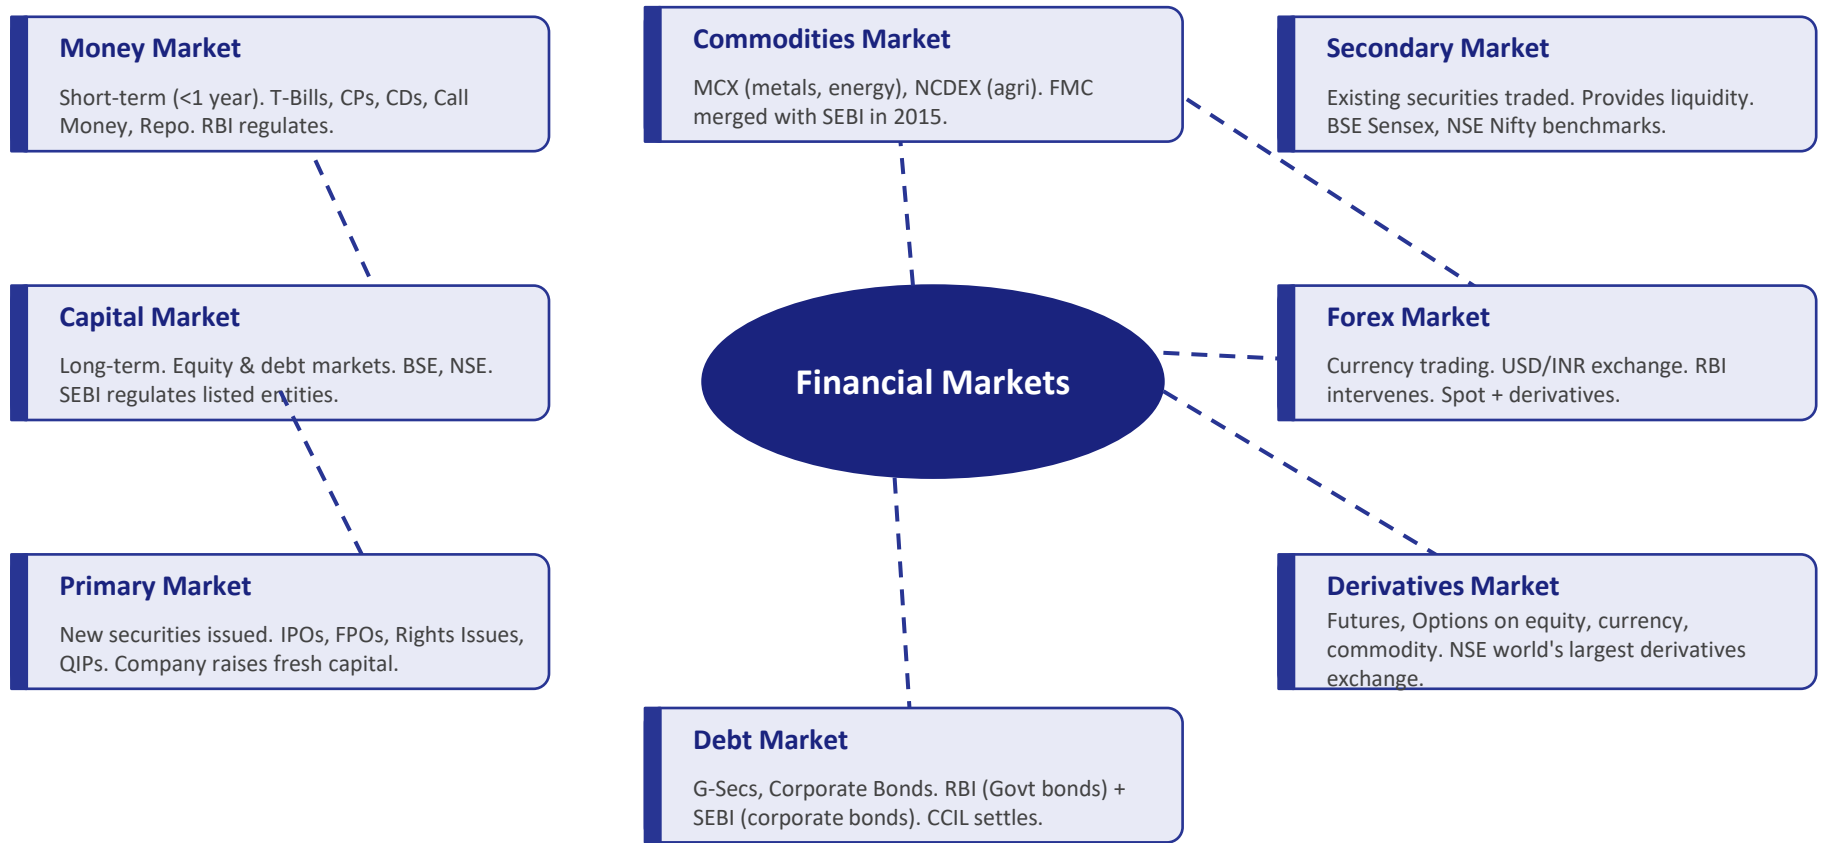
Money Market

Short-term (<1 year). T-Bills, CPs, CDs, Call Money, Repo. RBI regulates.

Commodities Market

MCX (metals, energy), NCDEX (agri). FMC merged with SEBI in 2015.

Secondary Market

Existing securities traded. Provides liquidity. BSE Sensex, NSE Nifty benchmarks.

Capital Market

Long-term. Equity & debt markets. BSE, NSE. SEBI regulates listed entities.

Financial Markets

Forex Market

Currency trading. USD/INR exchange. RBI intervenes. Spot + derivatives.

Primary Market

New securities issued. IPOs, FPOs, Rights Issues, QIPs. Company raises fresh capital.

Derivatives Market

Futures, Options on equity, currency, commodity. NSE world's largest derivatives exchange.

Debt Market

G-Secs, Corporate Bonds. RBI (Govt bonds) + SEBI (corporate bonds). CCIL settles.